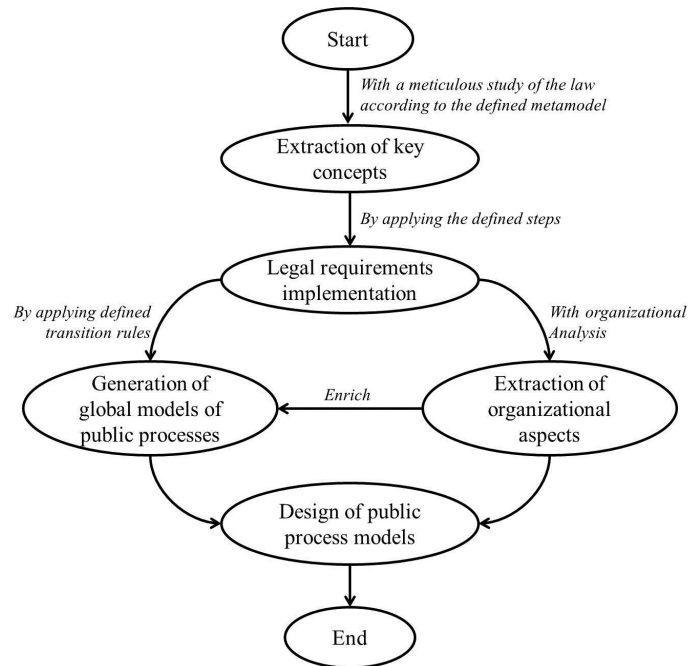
Start

With a meticulous study of the law according to the defined metamodel

Extraction of key concepts

By applying the defined steps

Legal requirements implementation

By applying defined transition rules

With organizational Analysis

Generation of global models of public processes

Enrich

Extraction of organizational aspects

Design of public process models

End